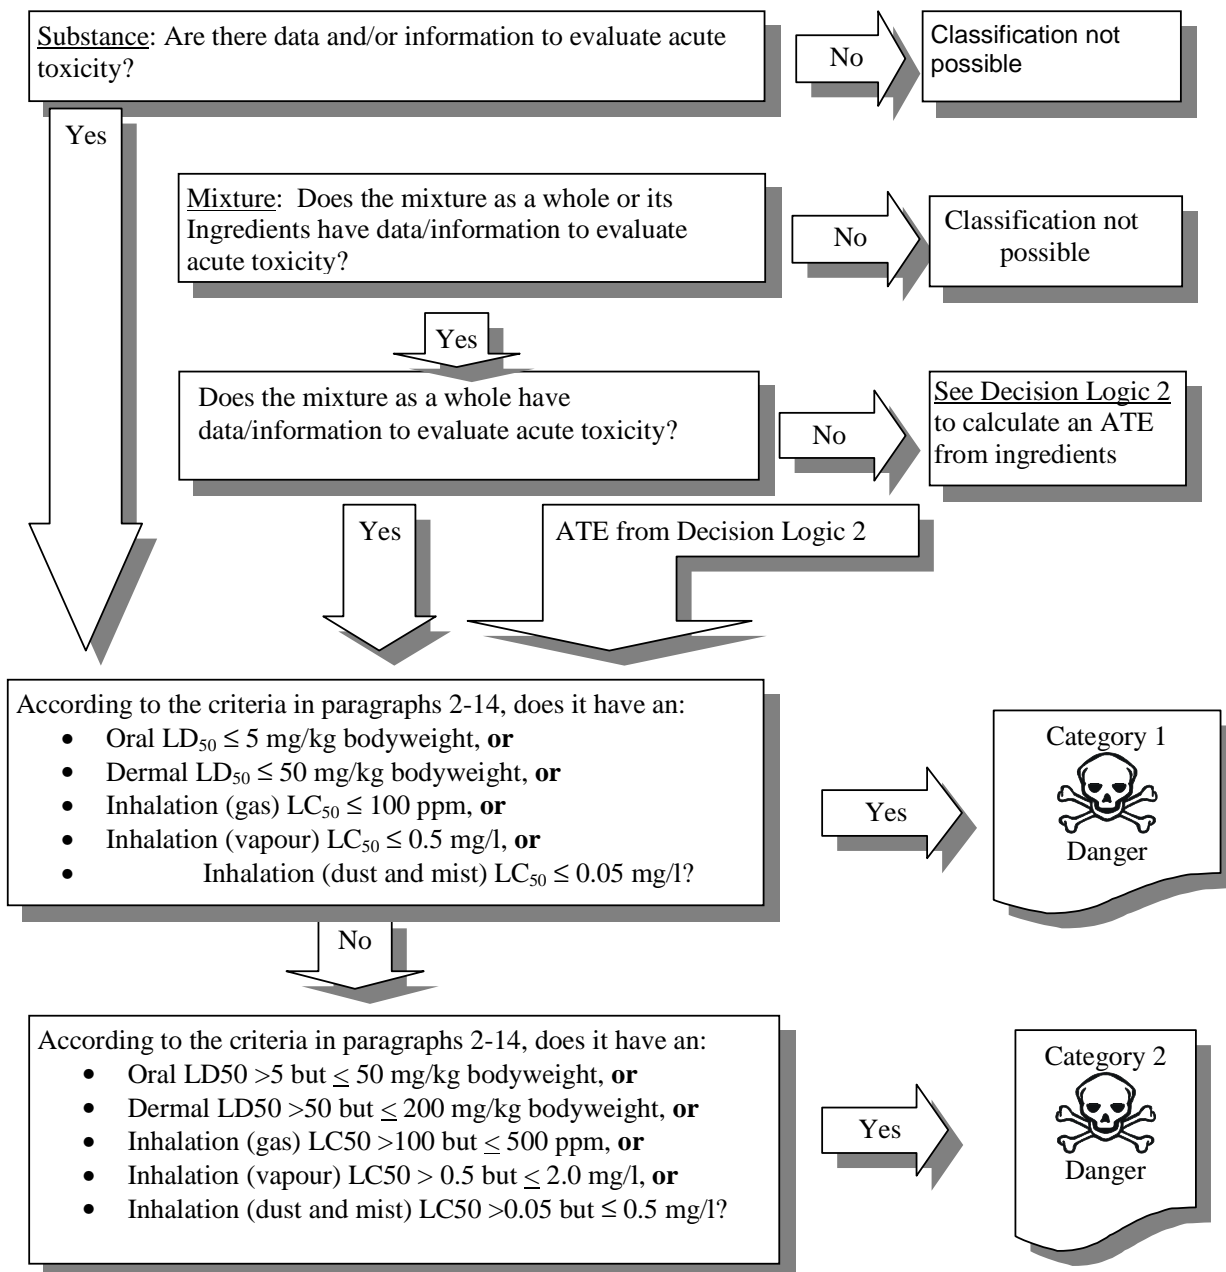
Substance: Are there data and/or information to evaluate acute toxicity?

No

Classification not possible

Yes

Mixture: Does the mixture as a whole or its Ingredients have data/information to evaluate acute toxicity?

No

Classification not possible

Yes

Does the mixture as a whole have data/information to evaluate acute toxicity?

No

See Decision Logic 2 to calculate an ATE from ingredients

Yes

ATE from Decision Logic 2

According to the criteria in paragraphs 2-14, does it have an:
- Oral $LD_{50} \leq 5$ mg/kg bodyweight, **or**
- Dermal $LD_{50} \leq 50$ mg/kg bodyweight, **or**
- Inhalation (gas) $LC_{50} \leq 100$ ppm, **or**
- Inhalation (vapour) $LC_{50} \leq 0.5$ mg/l, **or**
- Inhalation (dust and mist) $LC_{50} \leq 0.05$ mg/l?

Yes

Category 1

Danger

No

According to the criteria in paragraphs 2-14, does it have an:
- Oral LD50 >5 but $\leq$ 50 mg/kg bodyweight, **or**
- Dermal LD50 >50 but $\leq$ 200 mg/kg bodyweight, **or**
- Inhalation (gas) LC50 >100 but $\leq$ 500 ppm, **or**
- Inhalation (vapour) LC50 > 0.5 but $\leq$ 2.0 mg/l, **or**
- Inhalation (dust and mist) LC50 >0.05 but $\leq$ 0.5 mg/l?

Yes

Category 2

Danger